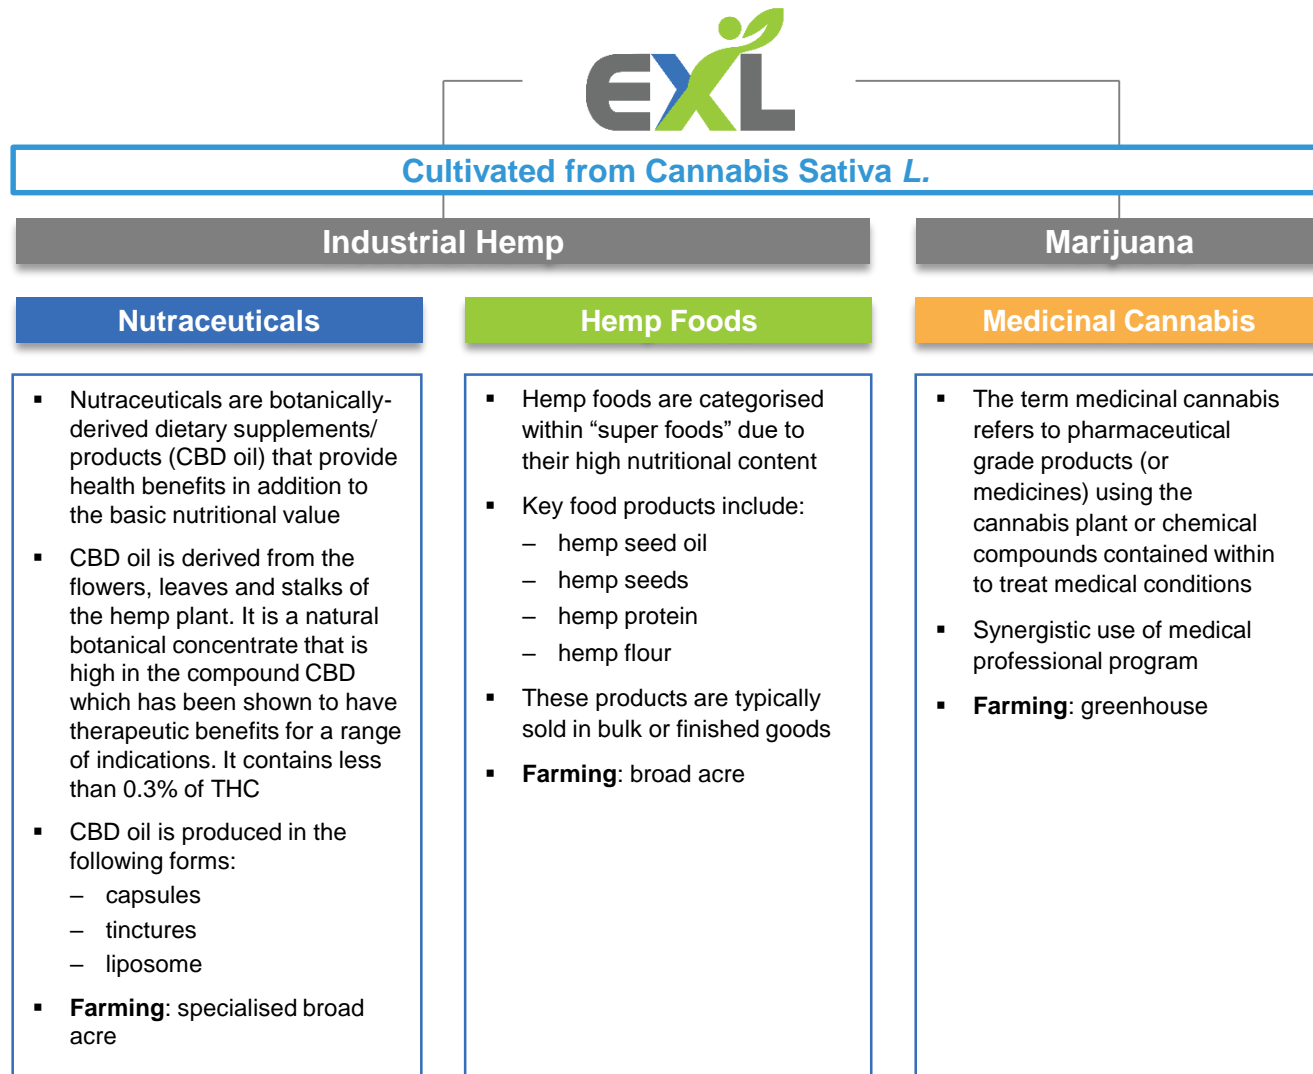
EXL

Cultivated from Cannabis Sativa L.

Industrial Hemp

Marijuana

Nutraceuticals

- Nutraceuticals are botanically-derived dietary supplements/ products (CBD oil) that provide health benefits in addition to the basic nutritional value
- CBD oil is derived from the flowers, leaves and stalks of the hemp plant. It is a natural botanical concentrate that is high in the compound CBD which has been shown to have therapeutic benefits for a range of indications. It contains less than 0.3% of THC
- CBD oil is produced in the following forms:
  – capsules
  – tinctures
  – liposome
- **Farming**: specialised broad acre

Hemp Foods

- Hemp foods are categorised within “super foods” due to their high nutritional content
- Key food products include:
  – hemp seed oil
  – hemp seeds
  – hemp protein
  – hemp flour
- These products are typically sold in bulk or finished goods
- **Farming**: broad acre

Medicinal Cannabis

- The term medicinal cannabis refers to pharmaceutical grade products (or medicines) using the cannabis plant or chemical compounds contained within to treat medical conditions
- Synergistic use of medical professional program
- **Farming**: greenhouse